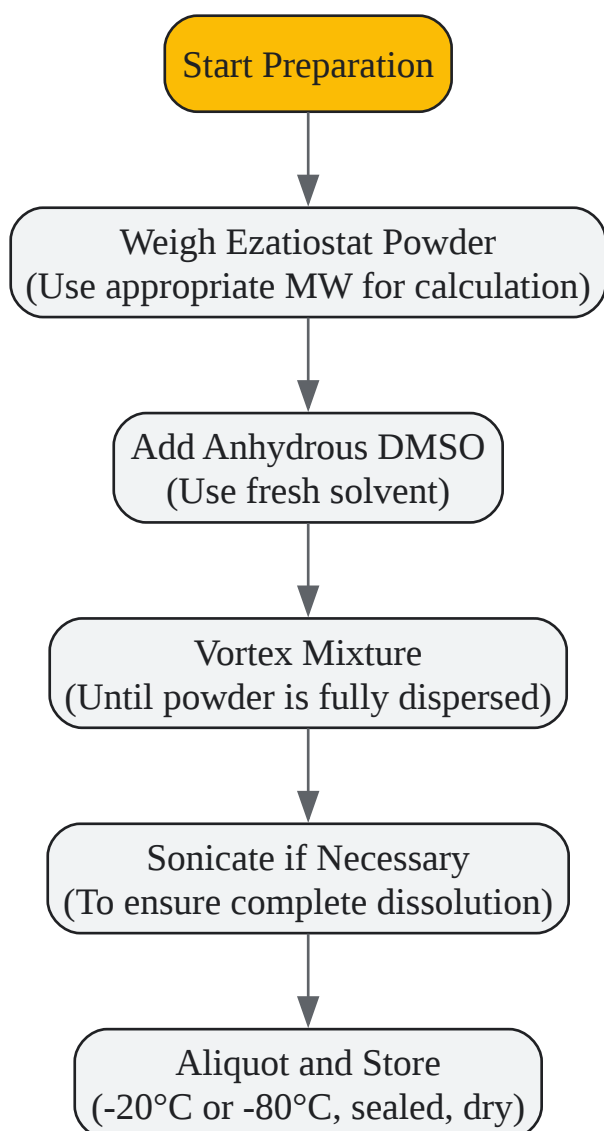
Start Preparation

Weigh Ezatiostat Powder
(Use appropriate MW for calculation)

Add Anhydrous DMSO
(Use fresh solvent)

Vortex Mixture
(Until powder is fully dispersed)

Sonicate if Necessary
(To ensure complete dissolution)

Aliquot and Store
(-20°C or -80°C, sealed, dry)